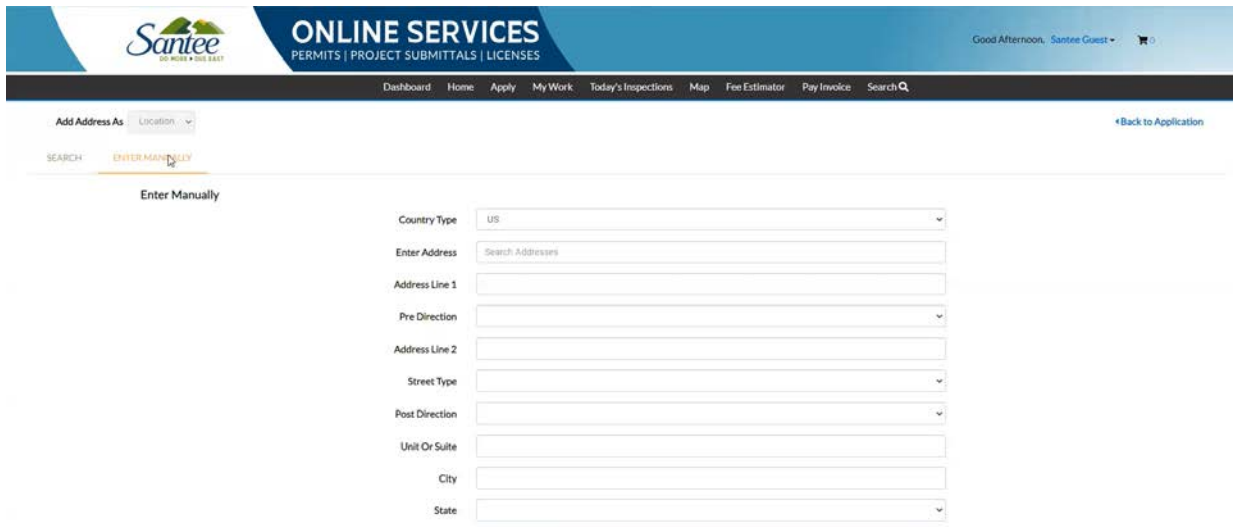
Santee
DO MORE • DIG EAST

ONLINE SERVICES
PERMITS | PROJECT SUBMITTALS | LICENSES

Good Afternoon, Santee Guest ▾ 0

Dashboard Home Apply My Work Today's Inspections Map Fee Estimator Pay Invoice Search

Add Address As Location

‹Back to Application

SEARCH ENTER MANUALLY

Enter Manually

Country Type US

Enter Address Search Addresses

Address Line 1

Pre Direction

Address Line 2

Street Type

Post Direction

Unit Or Suite

City

State